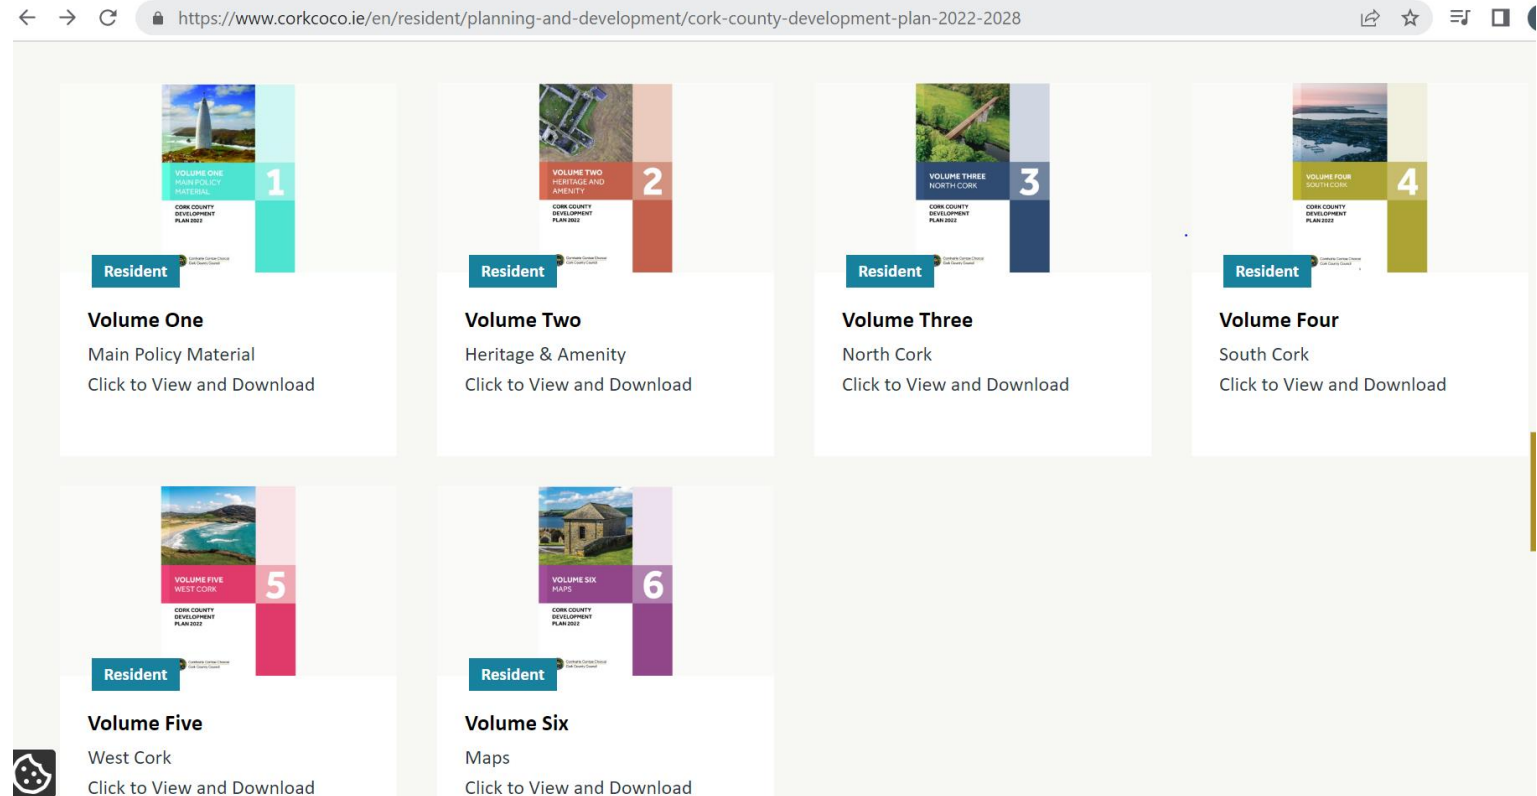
https://www.corkcoco.ie/en/resident/planning-and-development/cork-county-development-plan-2022-2028

VOLUME ONE
MAIN POLICY MATERIAL
1
CORK COUNTY DEVELOPMENT PLAN 2022
Resident
Volume One
Main Policy Material
Click to View and Download

VOLUME TWO
HERITAGE AND AMENITY
2
CORK COUNTY DEVELOPMENT PLAN 2022
Resident
Volume Two
Heritage & Amenity
Click to View and Download

VOLUME THREE
NORTH CORK
3
CORK COUNTY DEVELOPMENT PLAN 2022
Resident
Volume Three
North Cork
Click to View and Download

VOLUME FOUR
SOUTH CORK
4
CORK COUNTY DEVELOPMENT PLAN 2022
Resident
Volume Four
South Cork
Click to View and Download

VOLUME FIVE
WEST CORK
5
CORK COUNTY DEVELOPMENT PLAN 2022
Resident
Volume Five
West Cork
Click to View and Download

VOLUME SIX
MAPS
6
CORK COUNTY DEVELOPMENT PLAN 2022
Resident
Volume Six
Maps
Click to View and Download